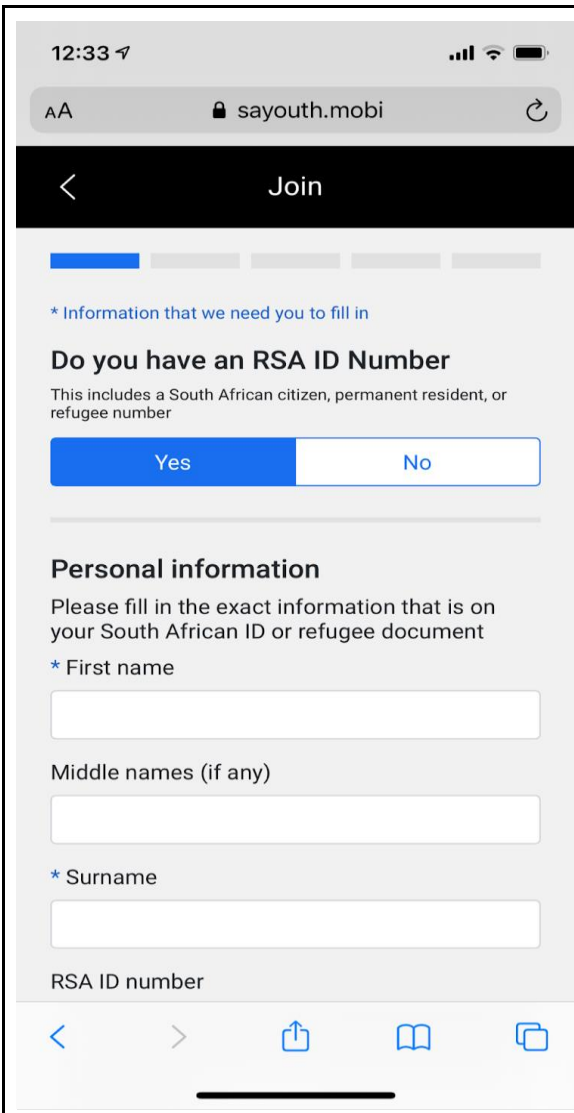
12:33

AA sayouth.mobi

Join

* Information that we need you to fill in

Do you have an RSA ID Number

This includes a South African citizen, permanent resident, or refugee number

Yes No

Personal information

Please fill in the exact information that is on your South African ID or refugee document

* First name

Middle names (if any)

* Surname

RSA ID number